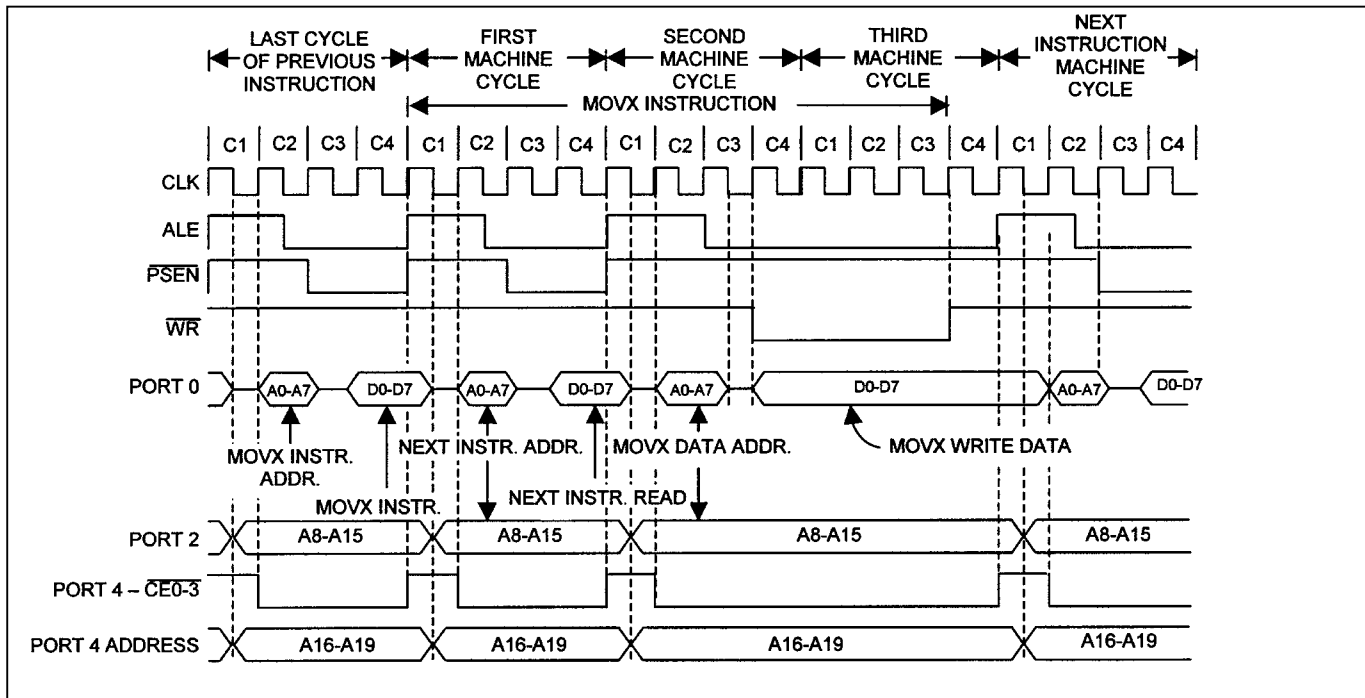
LAST CYCLE OF PREVIOUS INSTRUCTION

FIRST MACHINE CYCLE

SECOND MACHINE CYCLE

THIRD MACHINE CYCLE

NEXT INSTRUCTION MACHINE CYCLE

MOVX INSTRUCTION

C1 C2 C3 C4 C1 C2 C3 C4 C1 C2 C3 C4 C1 C2 C3 C4 C1 C2 C3 C4

CLK

ALE

$\overline{PSEN}$

$\overline{WR}$

PORT 0

A0-A7

D0-D7

A0-A7

D0-D7

A0-A7

D0-D7

A0-A7

D0-D7

MOVX INSTR. ADDR.

MOVX INSTR.

NEXT INSTR. ADDR.

NEXT INSTR. READ

MOVX DATA ADDR.

MOVX WRITE DATA

PORT 2

A8-A15

A8-A15

A8-A15

A8-A15

PORT 4 – $\overline{CE0\text{-}3}$

PORT 4 ADDRESS

A16-A19

A16-A19

A16-A19

A16-A19